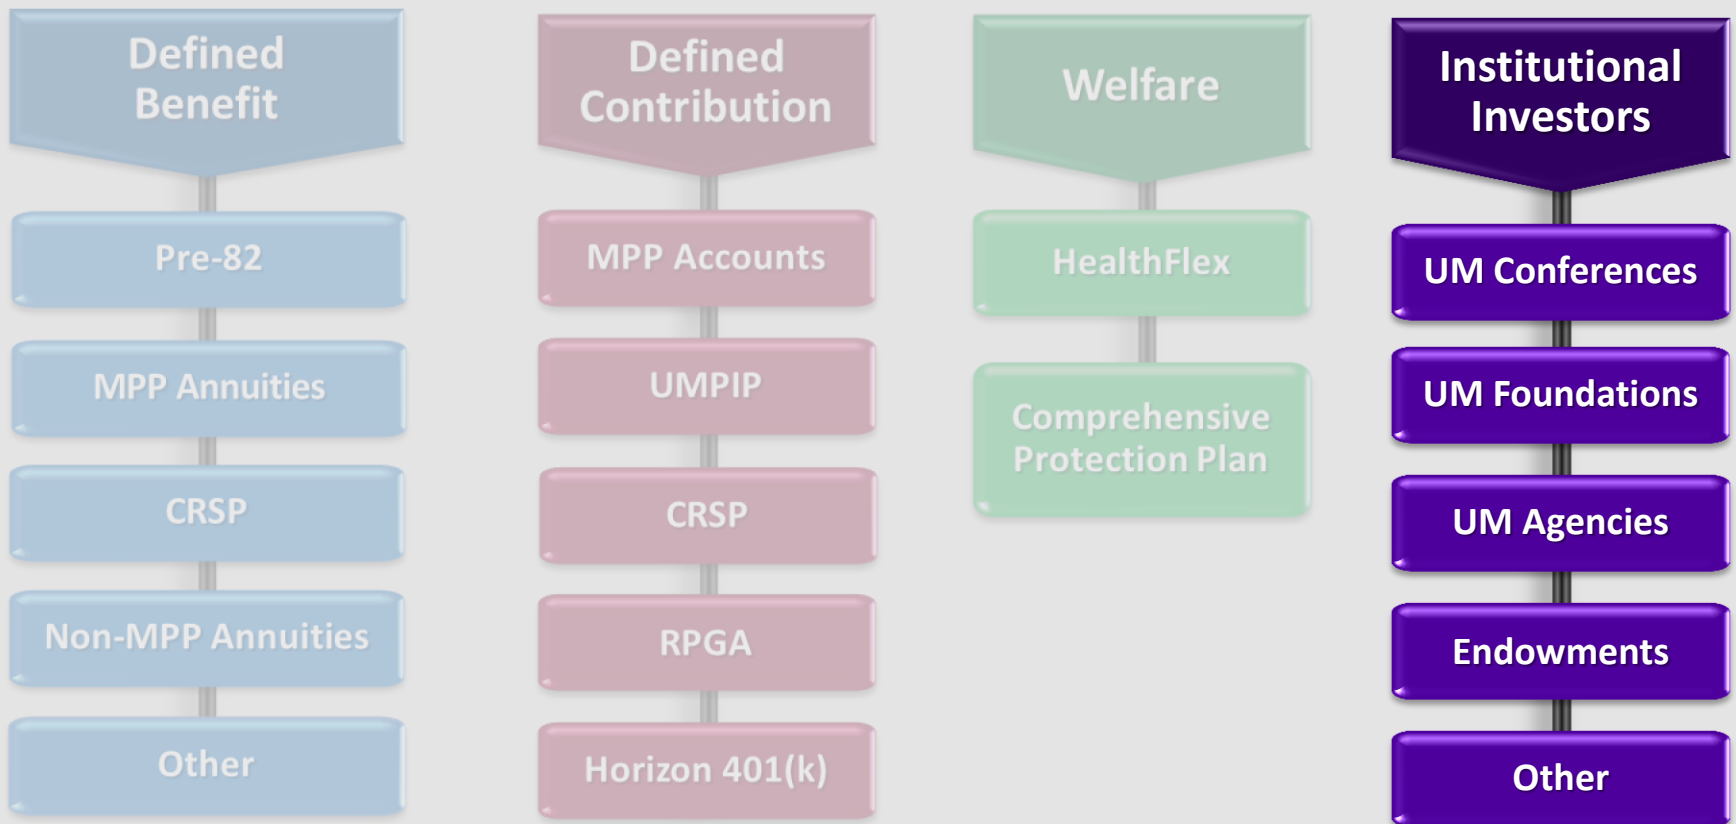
Defined Benefit

Pre-82

MPP Annuities

CRSP

Non-MPP Annuities

Other

Defined Contribution

MPP Accounts

UMPIP

CRSP

RPGA

Horizon 401(k)

Welfare

HealthFlex

Comprehensive Protection Plan

Institutional Investors

UM Conferences

UM Foundations

UM Agencies

Endowments

Other